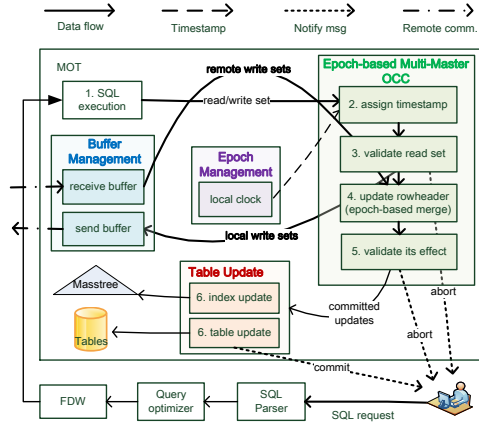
Data flow

Timestamp

Notify msg

Remote comm.

MOT

remote write sets

Epoch-based Multi-Master OCC

1. SQL execution

read/write set

2. assign timestamp

Buffer Management

Epoch Management

3. validate read set

receive buffer

local clock

4. update rowheader (epoch-based merge)

send buffer

local write sets

5. validate its effect

Table Update

abort

Masstree

6. index update

committed updates

Tables

6. table update

abort

commit

FDW

Query optimizer

SQL Parser

SQL request